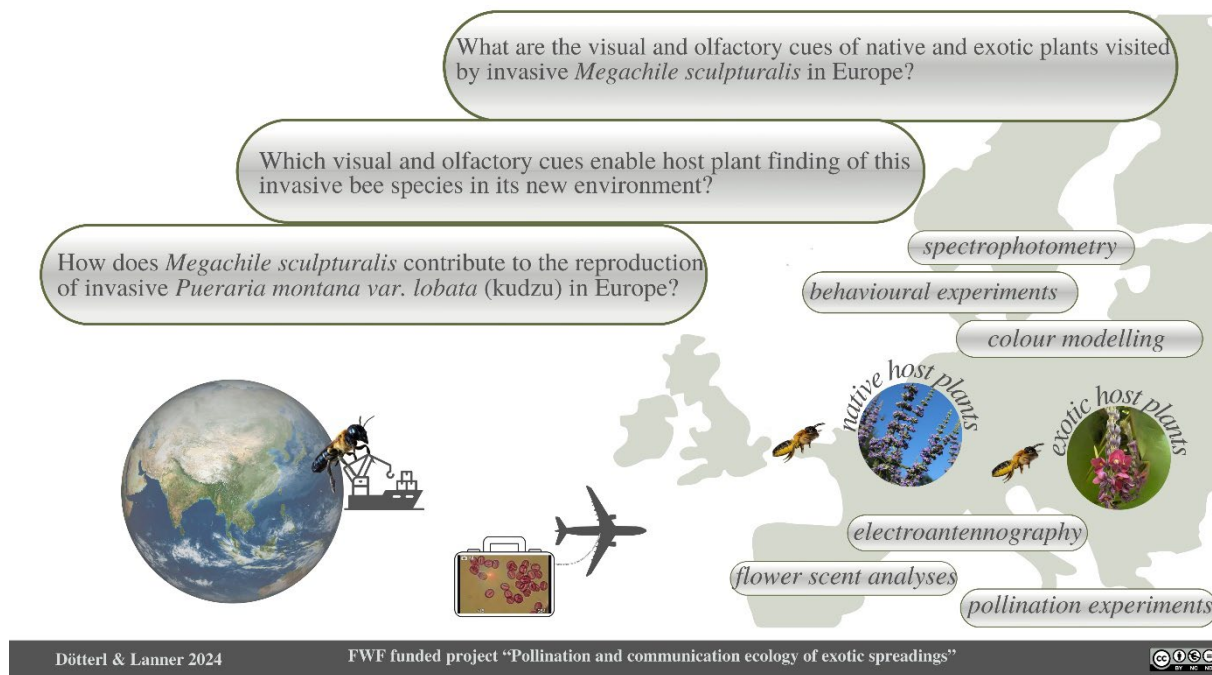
What are the visual and olfactory cues of native and exotic plants visited by invasive *Megachile sculpturalis* in Europe?

Which visual and olfactory cues enable host plant finding of this invasive bee species in its new environment?

How does *Megachile sculpturalis* contribute to the reproduction of invasive *Pueraria montana var. lobata* (kudzu) in Europe?

*spectrophotometry*

*behavioural experiments*

*colour modelling*

*native host plants*

*exotic host plants*

*electroantennography*

*flower scent analyses*

*pollination experiments*

Dötterl & Lanner 2024

FWF funded project "Pollination and communication ecology of exotic spreadings"

cc BY NC ND